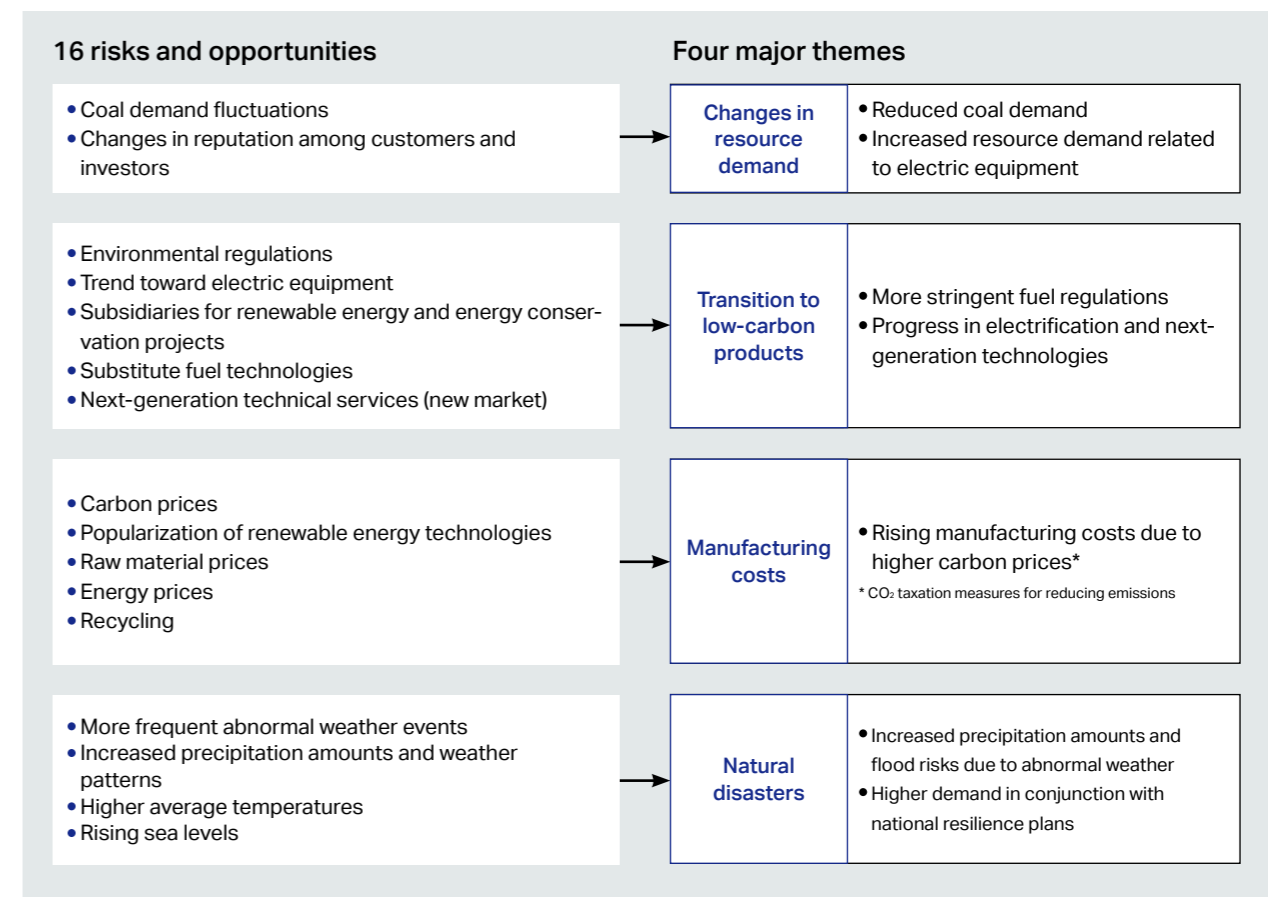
16 risks and opportunities

• Coal demand fluctuations
• Changes in reputation among customers and investors

• Environmental regulations
• Trend toward electric equipment
• Subsidiaries for renewable energy and energy conservation projects
• Substitute fuel technologies
• Next-generation technical services (new market)

• Carbon prices
• Popularization of renewable energy technologies
• Raw material prices
• Energy prices
• Recycling

• More frequent abnormal weather events
• Increased precipitation amounts and weather patterns
• Higher average temperatures
• Rising sea levels

Four major themes

Changes in resource demand

• Reduced coal demand
• Increased resource demand related to electric equipment

Transition to low-carbon products

• More stringent fuel regulations
• Progress in electrification and next-generation technologies

Manufacturing costs

• Rising manufacturing costs due to higher carbon prices*
* $CO_2$ taxation measures for reducing emissions

Natural disasters

• Increased precipitation amounts and flood risks due to abnormal weather
• Higher demand in conjunction with national resilience plans